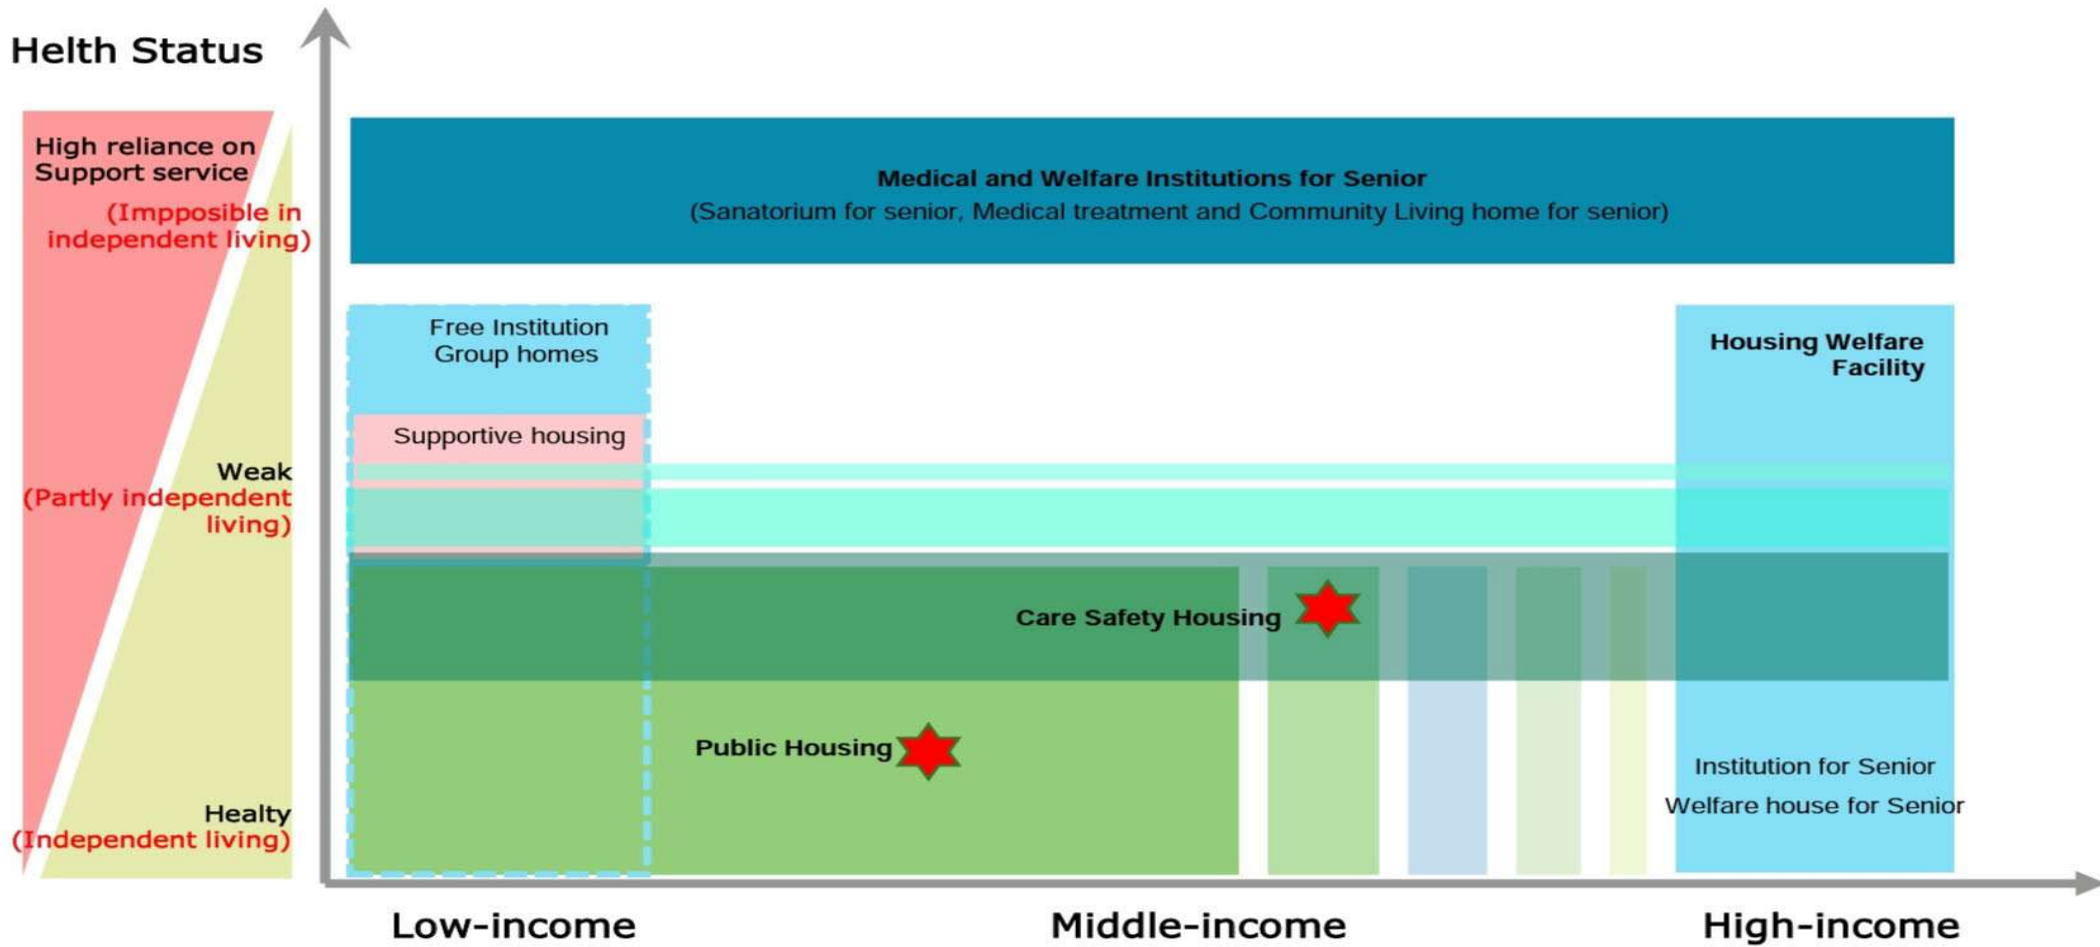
Helth Status

High reliance on Support service
(Impposible in independent living)

Weak
(Partly independent living)

Healty
(Independent living)

Medical and Welfare Institutions for Senior
(Sanatorium for senior, Medical treatment and Community Living home for senior)

Free Institution Group homes

Supportive housing

Housing Welfare Facility

Care Safety Housing

Public Housing

Institution for Senior
Welfare house for Senior

Low-income
Middle-income
High-income